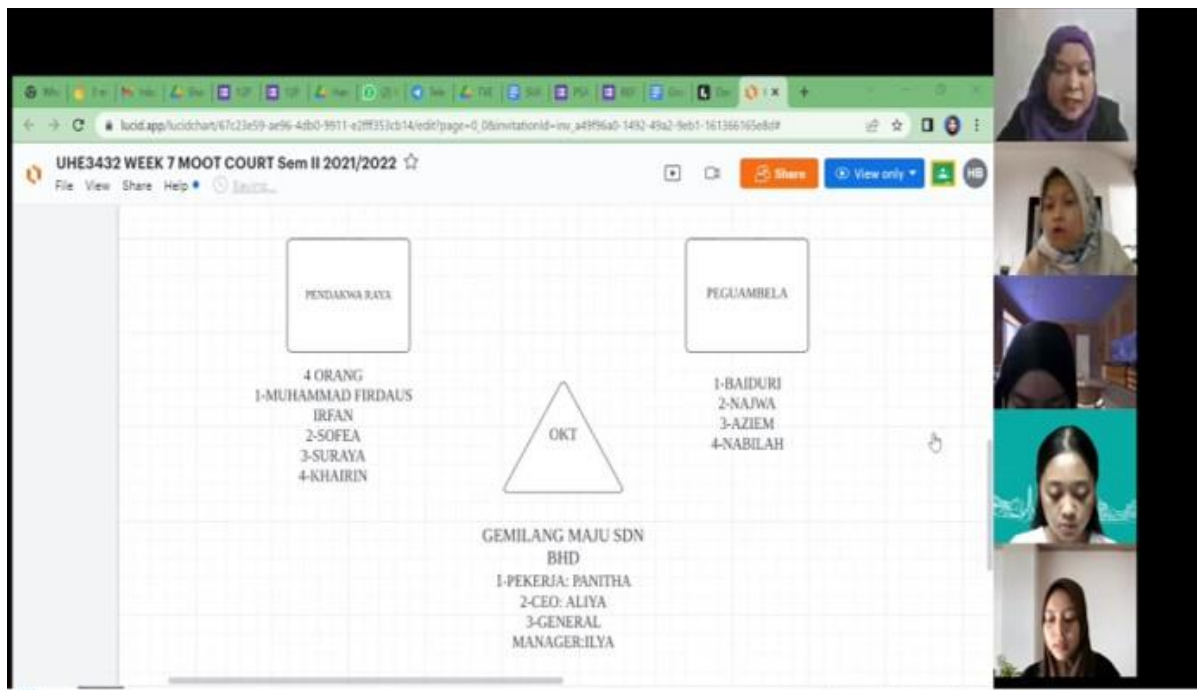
lucid.app/lucidchart/67c23e59-ae96-4db0-9911-e2ff353cb14/edit?page=0_0&invitationId=inv_a49f96a0-1492-49a2-9eb1-161366165e8d#

UHE3432 WEEK 7 MOOT COURT Sem II 2021/2022

File View Share Help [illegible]

Share

View only

HB

PENDAKWA RAYA

PEGUAMBELA

4 ORANG
1-MUHAMMAD FIRDAUS IRFAN
2-SOFEA
3-SURAYA
4-KHAIRIN

OKT

1-BAIDURI
2-NAJWA
3-AZIEM
4-NABILAH

GEMILANG MAJU SDN BHD
1-PEKERJA: PANITHA
2-CEO: ALIYA
3-GENERAL MANAGER:ILYA